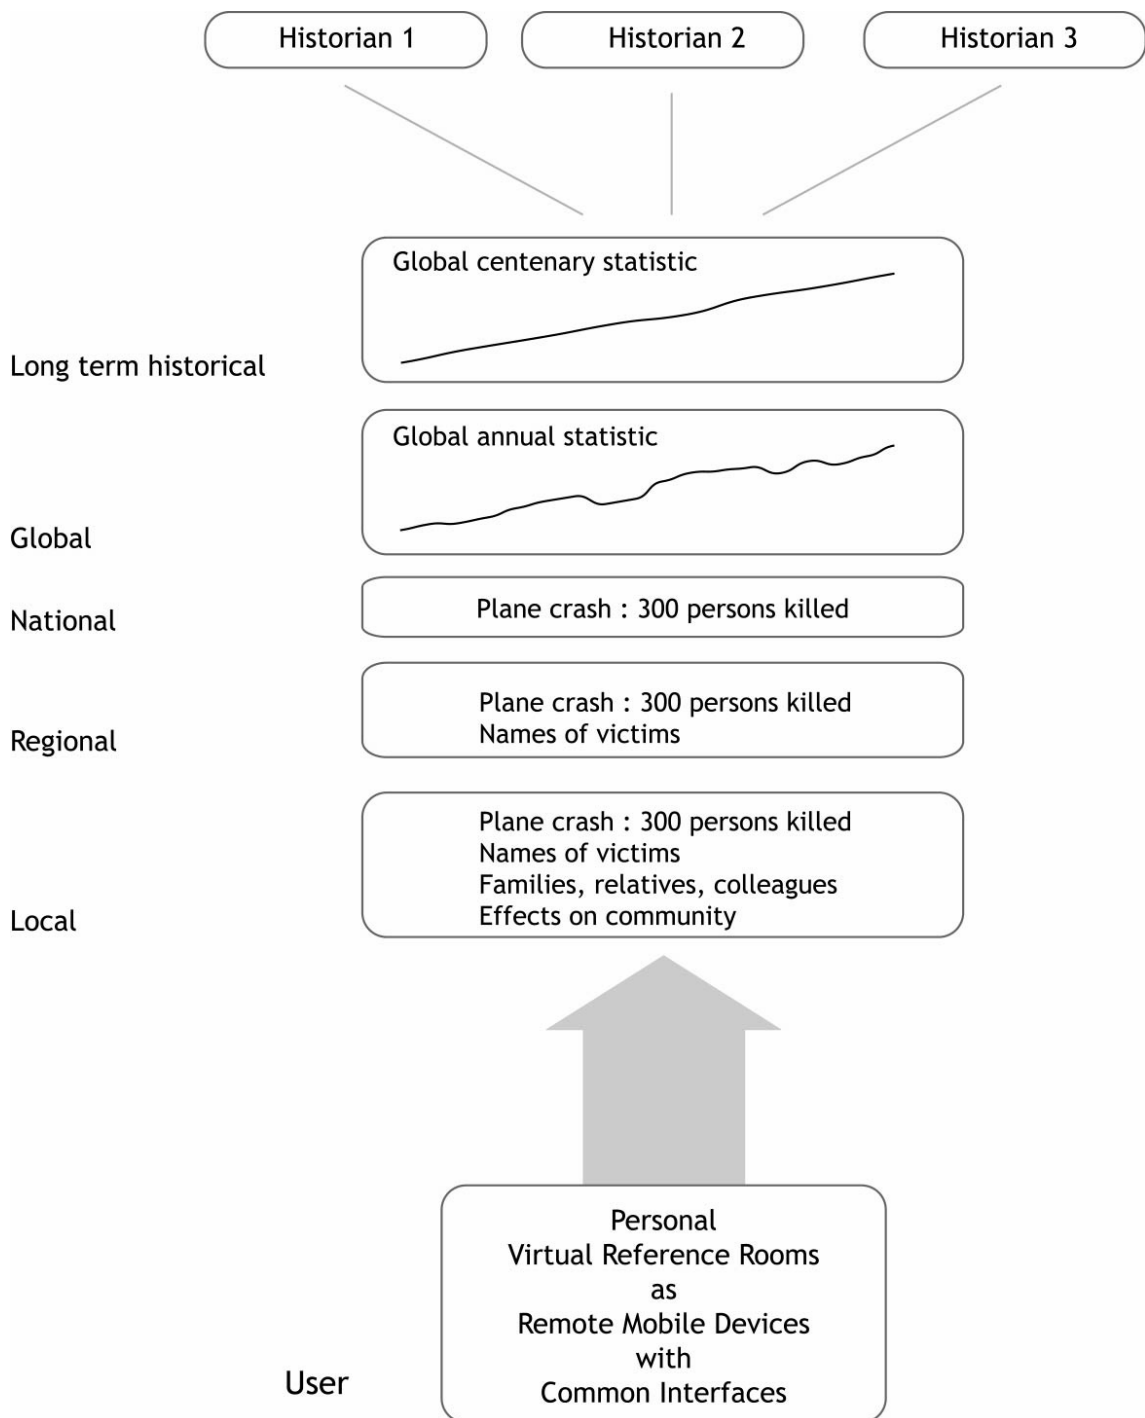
Historian 1

Historian 2

Historian 3

Global centenary statistic

Long term historical

Global annual statistic

Global

National

Plane crash : 300 persons killed

Plane crash : 300 persons killed
Names of victims

Regional

Plane crash : 300 persons killed
Names of victims
Families, relatives, colleagues
Effects on community

Local

Personal
Virtual Reference Rooms
as
Remote Mobile Devices
with
Common Interfaces

User